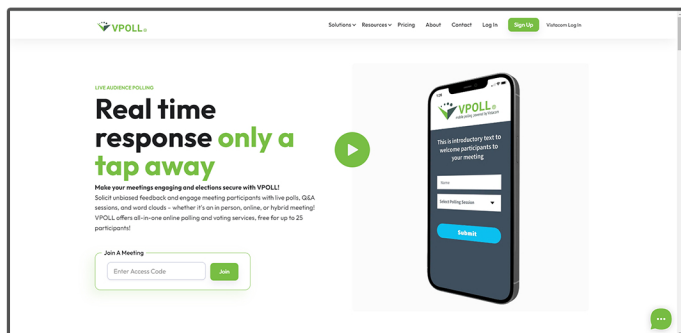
VPOLL

Solutions Resources Pricing About Contact Log In Sign Up Vistacom Log In

LIVE AUDIENCE POLLING

Real time response only a tap away

Make your meetings engaging and elections secure with VPOLL!
Solicit unbiased feedback and engage meeting participants with live polls, Q&A sessions, and word clouds – whether it's an in person, online, or hybrid meeting! VPOLL offers all-in-one online polling and voting services, free for up to 25 participants!

Join A Meeting
Enter Access Code
Join

VPOLL
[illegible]

This is introductory text to welcome participants to your meeting

Name

Select Polling Session

Submit